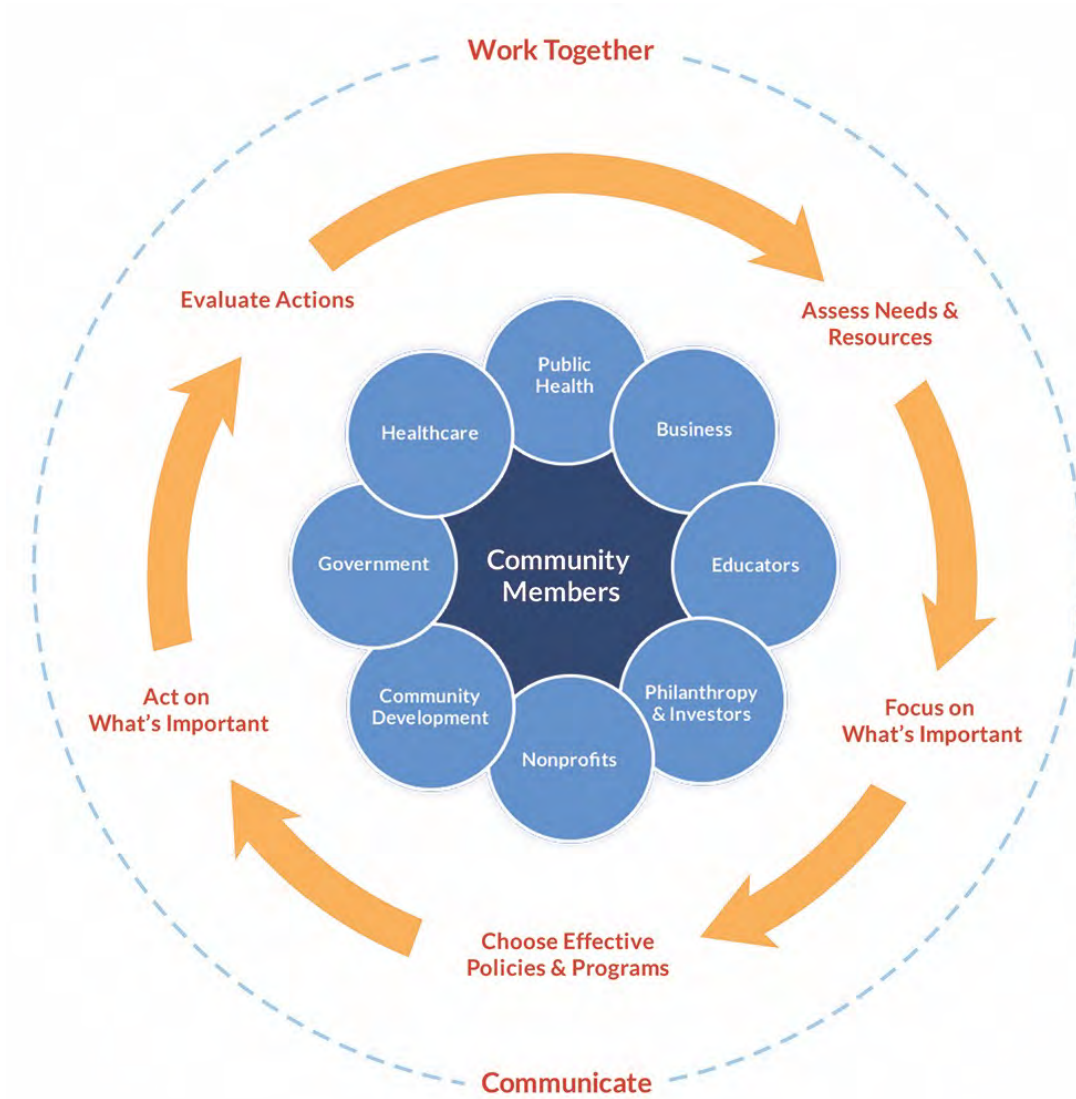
Work Together

Evaluate Actions

Assess Needs & Resources

Public Health

Healthcare

Business

Government

Community Members

Educators

Community Development

Philanthropy & Investors

Nonprofits

Act on What's Important

Focus on What's Important

Choose Effective Policies & Programs

Communicate